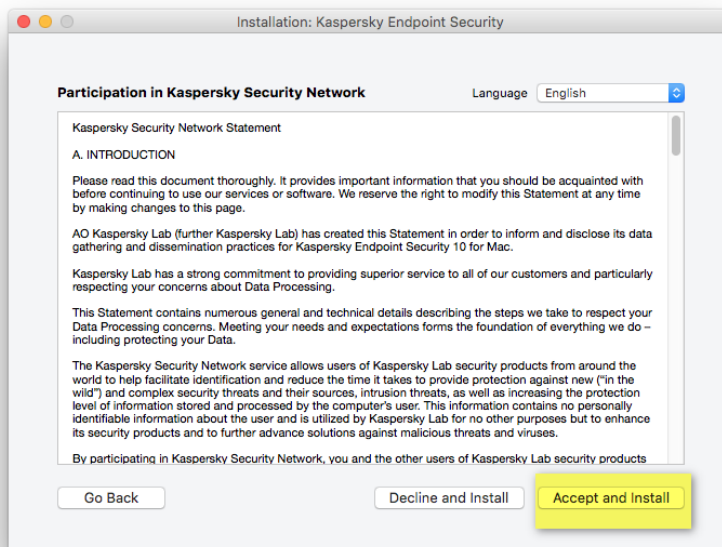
Installation: Kaspersky Endpoint Security

Participation in Kaspersky Security Network

Language English

Kaspersky Security Network Statement

A. INTRODUCTION

Please read this document thoroughly. It provides important information that you should be acquainted with before continuing to use our services or software. We reserve the right to modify this Statement at any time by making changes to this page.

AO Kaspersky Lab (further Kaspersky Lab) has created this Statement in order to inform and disclose its data gathering and dissemination practices for Kaspersky Endpoint Security 10 for Mac.

Kaspersky Lab has a strong commitment to providing superior service to all of our customers and particularly respecting your concerns about Data Processing.

This Statement contains numerous general and technical details describing the steps we take to respect your Data Processing concerns. Meeting your needs and expectations forms the foundation of everything we do – including protecting your Data.

The Kaspersky Security Network service allows users of Kaspersky Lab security products from around the world to help facilitate identification and reduce the time it takes to provide protection against new ("in the wild") and complex security threats and their sources, intrusion threats, as well as increasing the protection level of information stored and processed by the computer's user. This information contains no personally identifiable information about the user and is utilized by Kaspersky Lab for no other purposes but to enhance its security products and to further advance solutions against malicious threats and viruses.

By participating in Kaspersky Security Network, you and the other users of Kaspersky Lab security products

Go Back

Decline and Install

Accept and Install